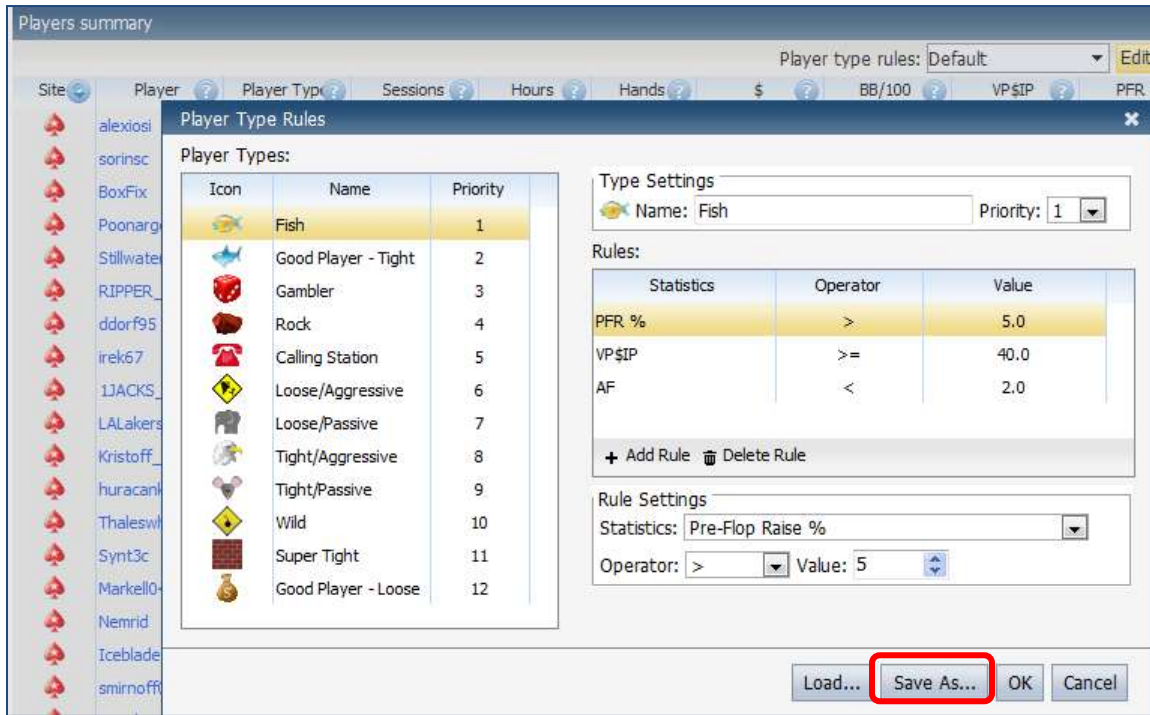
Players summary

Player type rules: Default

Edit

| Site | Player | Player Type | Sessions | Hours | Hands | $ | BB/100 | VP$IP | PFR |
|---|---|---|---|---|---|---|---|---|---|

alexiosi
sorinsc
BoxFix
Poonarg
Stillwate
RIPPER_
ddorf95
irek67
1JACKS_
LALakers
Kristoff_
huracank
Thaleswl
Synt3c
Markell0
Nemrid
Iceblade
smirnoff

Player Type Rules

Player Types:

| Icon | Name | Priority |
|---|---|---|
| | Fish | 1 |
| | Good Player - Tight | 2 |
| | Gambler | 3 |
| | Rock | 4 |
| | Calling Station | 5 |
| | Loose/Aggressive | 6 |
| | Loose/Passive | 7 |
| | Tight/Aggressive | 8 |
| | Tight/Passive | 9 |
| | Wild | 10 |
| | Super Tight | 11 |
| | Good Player - Loose | 12 |

Type Settings

Name: Fish

Priority: 1

Rules:

| Statistics | Operator | Value |
|---|---|---|
| PFR % | > | 5.0 |
| VP$IP | >= | 40.0 |
| AF | < | 2.0 |

+ Add Rule Delete Rule

Rule Settings

Statistics: Pre-Flop Raise %

Operator: > Value: 5

Load... Save As... OK Cancel